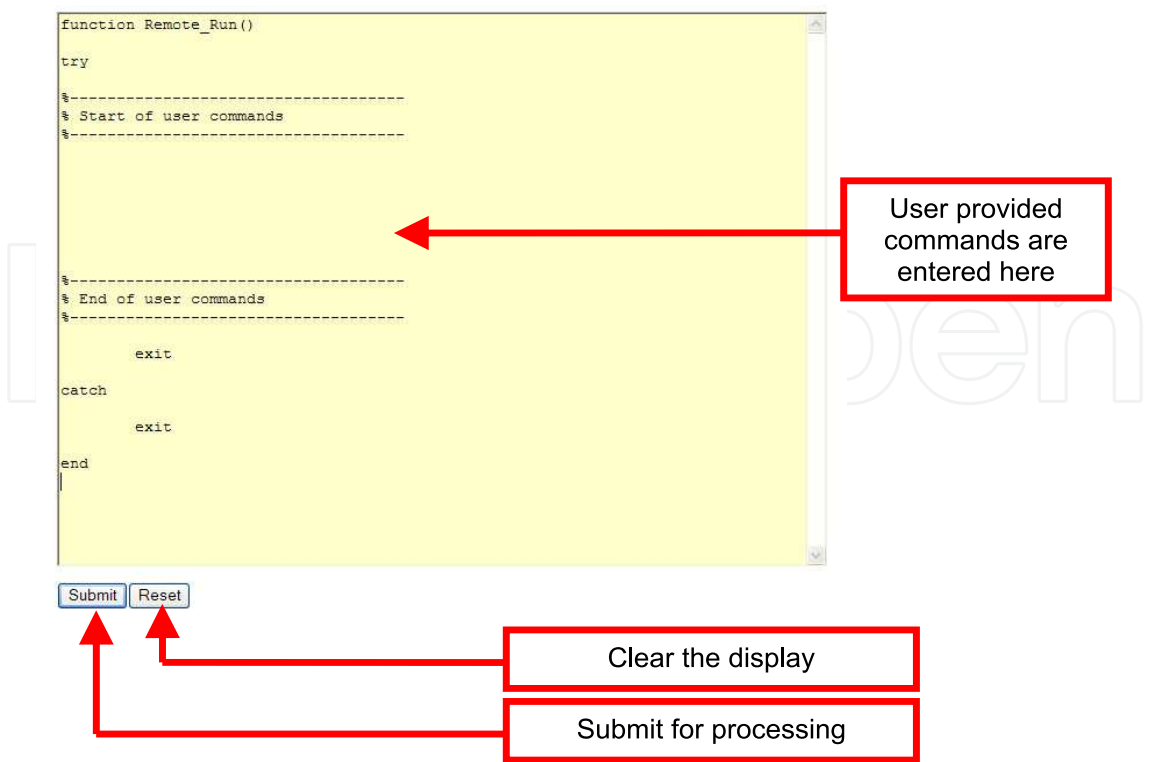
function Remote_Run()

try

%------------------------------------
% Start of user commands
%------------------------------------

%------------------------------------
% End of user commands
%------------------------------------

exit

catch

exit

end

User provided commands are entered here

Submit Reset

Clear the display

Submit for processing